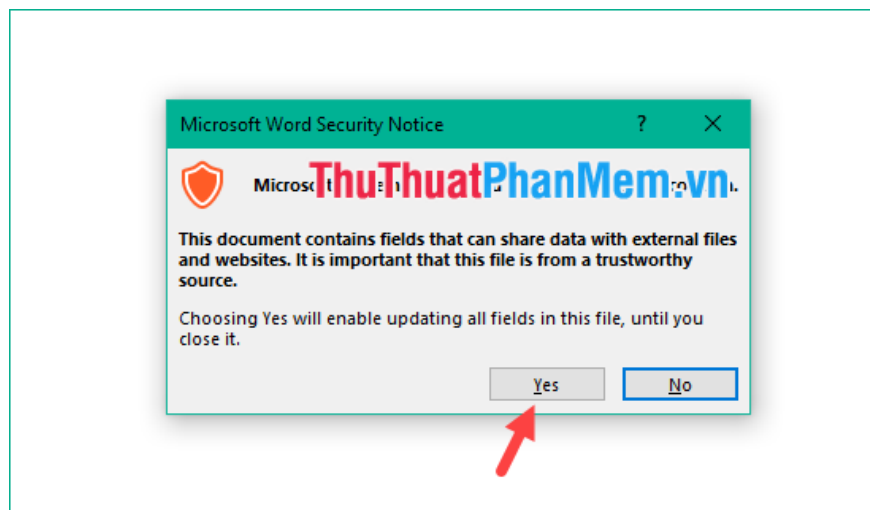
Microsoft Word Security Notice

?

X

Microsoft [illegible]

ThuThuatPhanMem.vn

This document contains fields that can share data with external files and websites. It is important that this file is from a trustworthy source.

Choosing Yes will enable updating all fields in this file, until you close it.

Yes

No